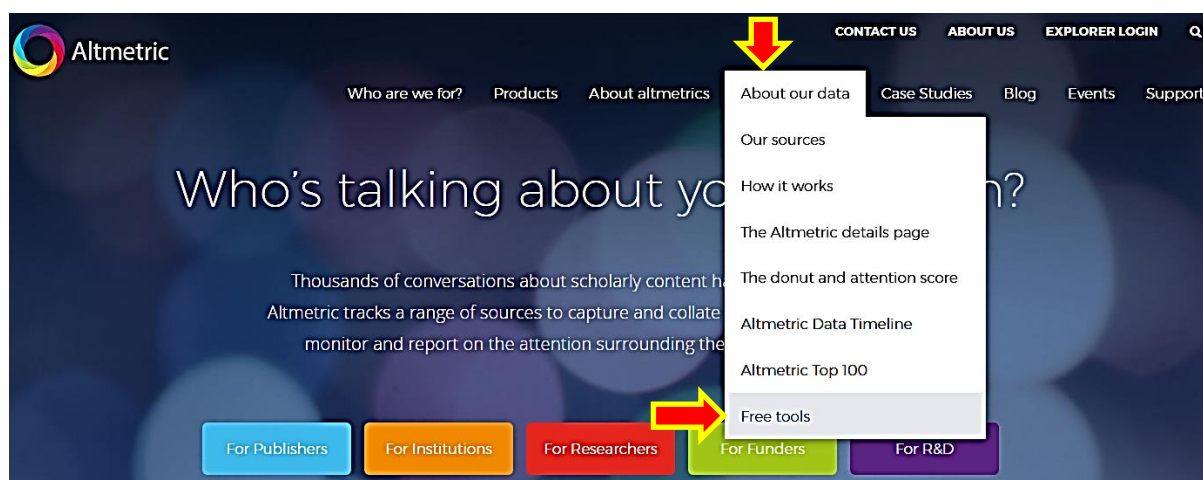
Altmetric

CONTACT US ABOUT US EXPLORER LOGIN

Who are we for? Products About altmetrics About our data Case Studies Blog Events Support

Our sources
How it works
The Altmetric details page
The donut and attention score
Altmetric Data Timeline
Altmetric Top 100
Free tools

Who's talking about yo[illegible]n?

Thousands of conversations about scholarly content h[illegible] Altmetric tracks a range of sources to capture and collate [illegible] monitor and report on the attention surrounding the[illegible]

For Publishers For Institutions For Researchers For Funders For R&D